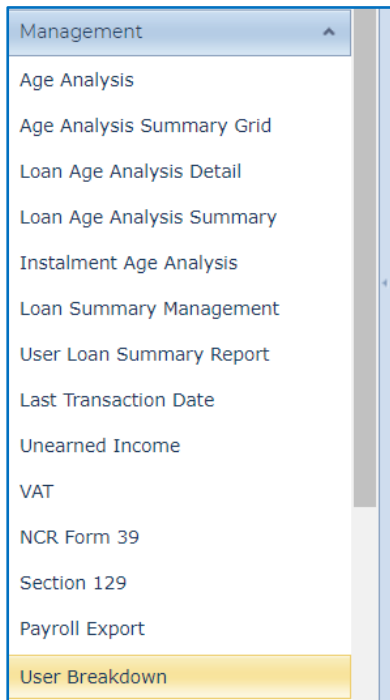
Management

Age Analysis

Age Analysis Summary Grid

Loan Age Analysis Detail

Loan Age Analysis Summary

Instalment Age Analysis

Loan Summary Management

User Loan Summary Report

Last Transaction Date

Unearned Income

VAT

NCR Form 39

Section 129

Payroll Export

User Breakdown